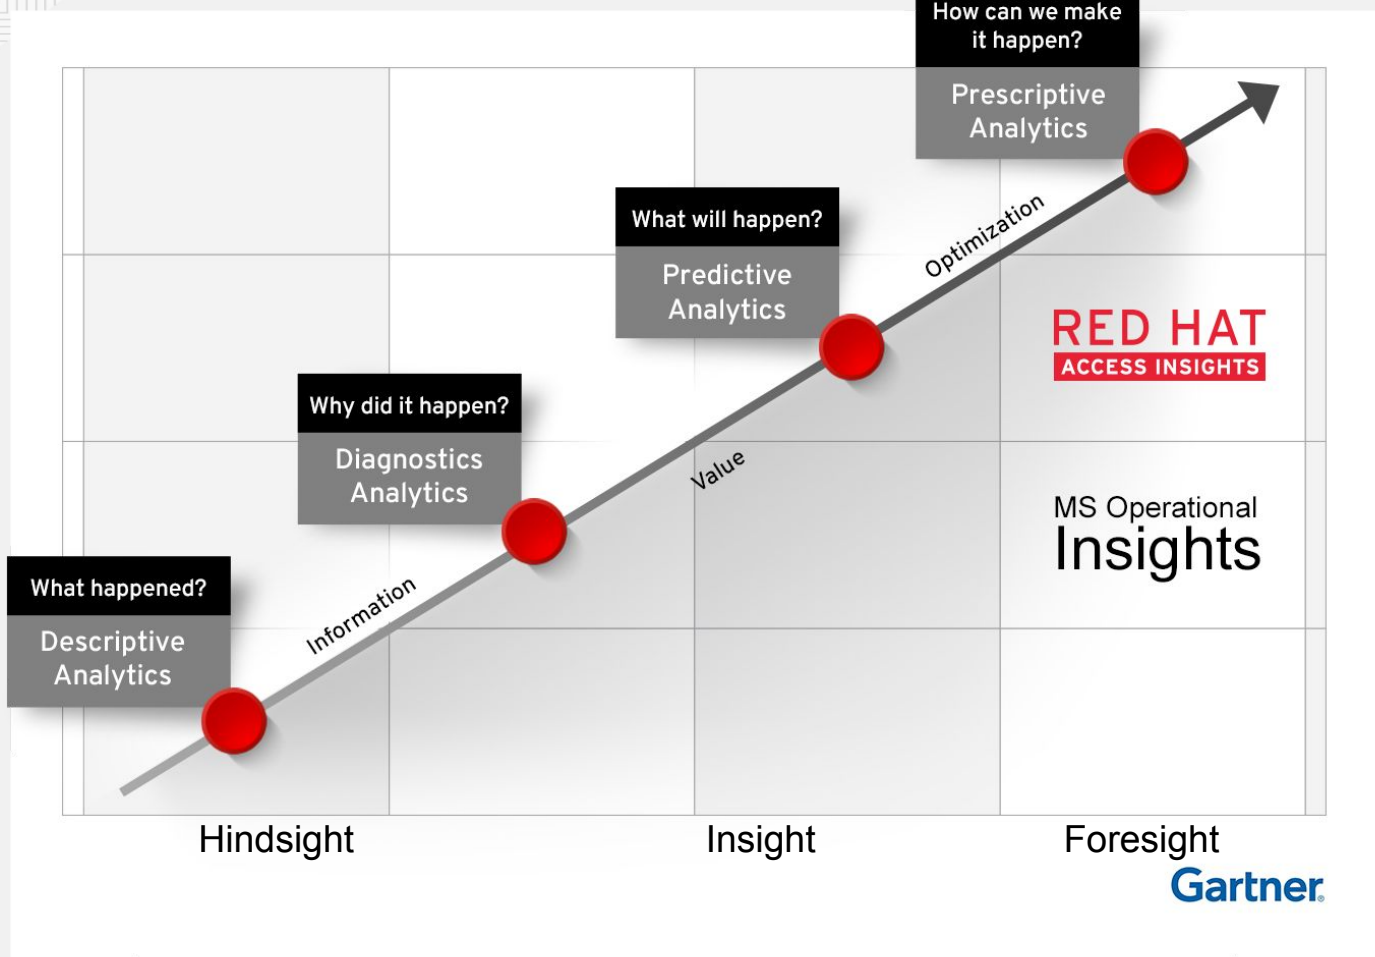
How can we make it happen?

Prescriptive Analytics

What will happen?

Predictive Analytics

Optimization

RED HAT
ACCESS INSIGHTS

Why did it happen?

Diagnostics Analytics

Value

MS Operational
Insights

What happened?

Descriptive Analytics

Information

Hindsight

Insight

Foresight

Gartner